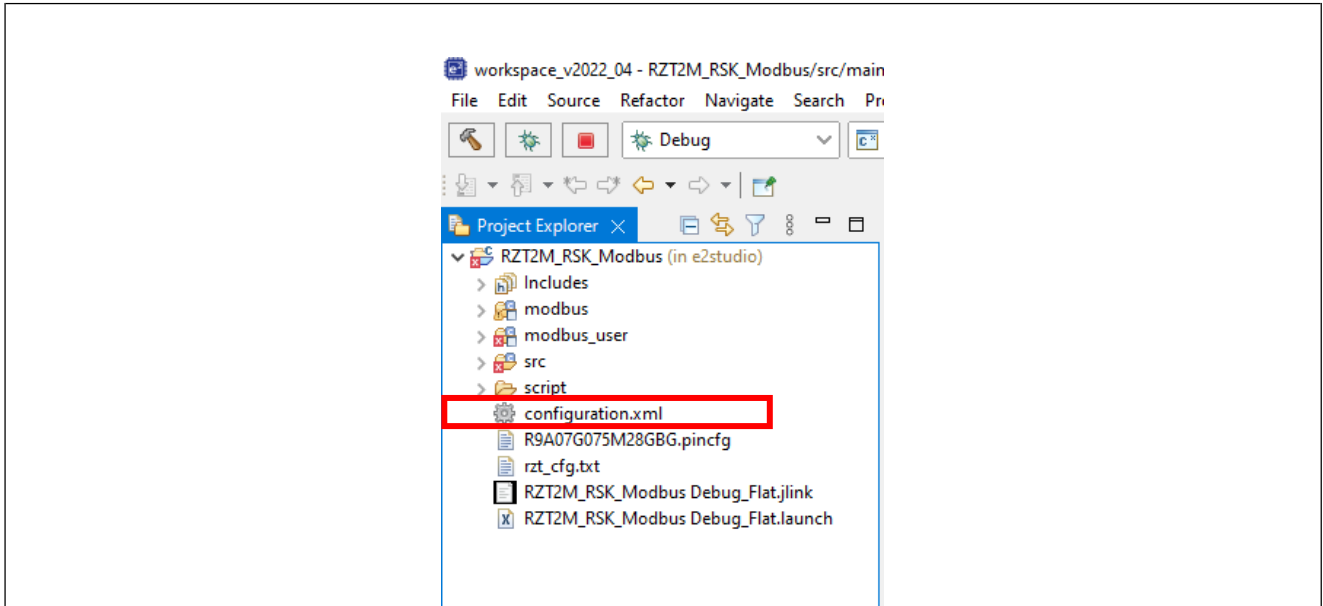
workspace_v2022_04 - RZT2M_RSK_Modbus/src/main

File Edit Source Refactor Navigate Search Pr

Debug

Project Explorer

RZT2M_RSK_Modbus (in e2studio)
Includes
modbus
modbus_user
src
script
configuration.xml
R9A07G075M28GBG.pincfg
rzt_cfg.txt
RZT2M_RSK_Modbus Debug_Flat.jlink
RZT2M_RSK_Modbus Debug_Flat.launch